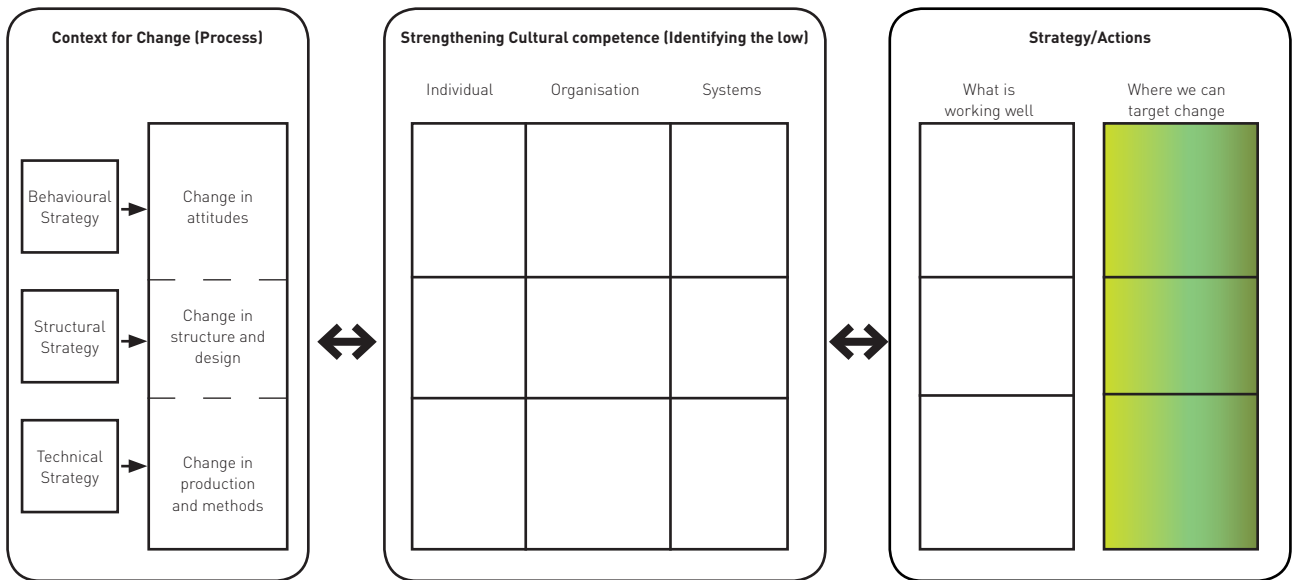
Context for Change (Process)

Behavioural Strategy

Change in attitudes

Structural Strategy

Change in structure and design

Technical Strategy

Change in production and methods

Strengthening Cultural competence (Identifying the low)

Individual

Organisation

Systems

Strategy/Actions

What is working well

Where we can target change